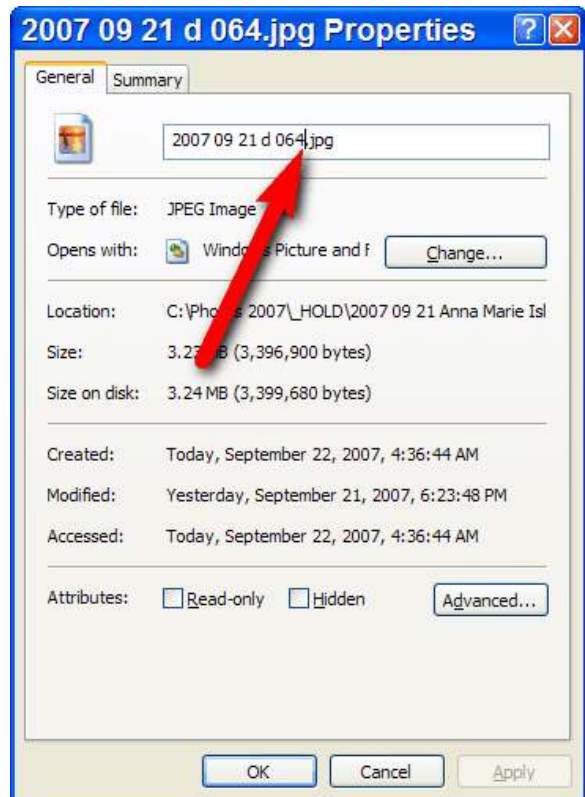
2007 09 21 d 064.jpg Properties

General Summary

2007 09 21 d 064.jpg

Type of file: JPEG Image

Opens with: Wind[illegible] Picture and F Change...

Location: C:\Pho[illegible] 2007\_HOLD\2007 09 21 Anna Marie Isl

Size: 3.2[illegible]B (3,396,900 bytes)

Size on disk: 3.24 MB (3,399,680 bytes)

Created: Today, September 22, 2007, 4:36:44 AM

Modified: Yesterday, September 21, 2007, 6:23:48 PM

Accessed: Today, September 22, 2007, 4:36:44 AM

Attributes: Read-only Hidden Advanced...

OK Cancel Apply